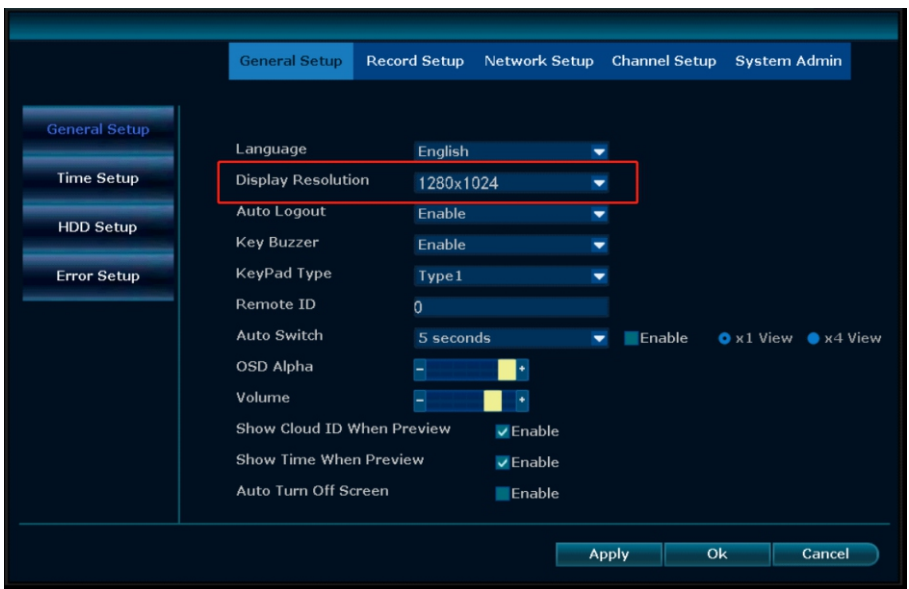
General Setup Record Setup Network Setup Channel Setup System Admin

General Setup
Time Setup
HDD Setup
Error Setup

Language English
Display Resolution 1280x1024
Auto Logout Enable
Key Buzzer Enable
KeyPad Type Type1
Remote ID 0
Auto Switch 5 seconds Enable x1 View x4 View
OSD Alpha - +
Volume - +
Show Cloud ID When Preview Enable
Show Time When Preview Enable
Auto Turn Off Screen Enable

Apply Ok Cancel